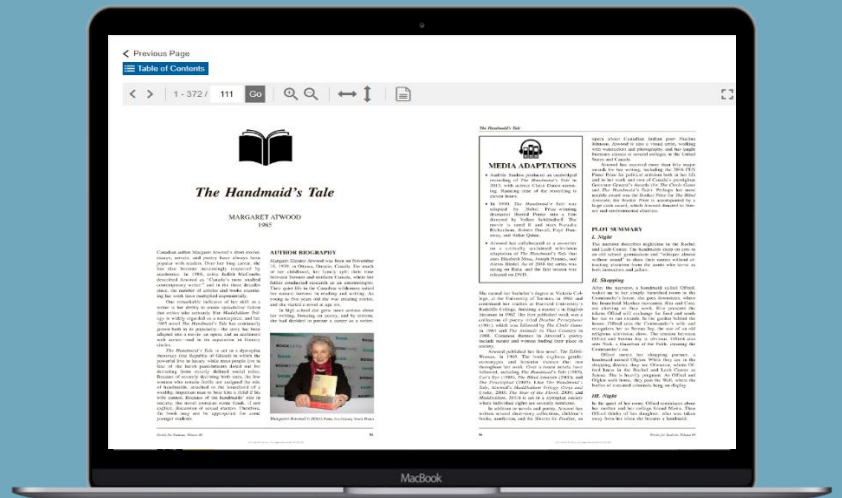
Previous Page

Table of Contents

1 - 372 / 111 Go

The Handmaid's Tale

MARGARET ATWOOD

1985

AUTHOR BIOGRAPHY

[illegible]

The Handmaid's Tale

MEDIA ADAPTATIONS

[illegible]

PLOT SUMMARY

I. Night

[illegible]

II. Shopping

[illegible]

III. Night

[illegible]

MacBook